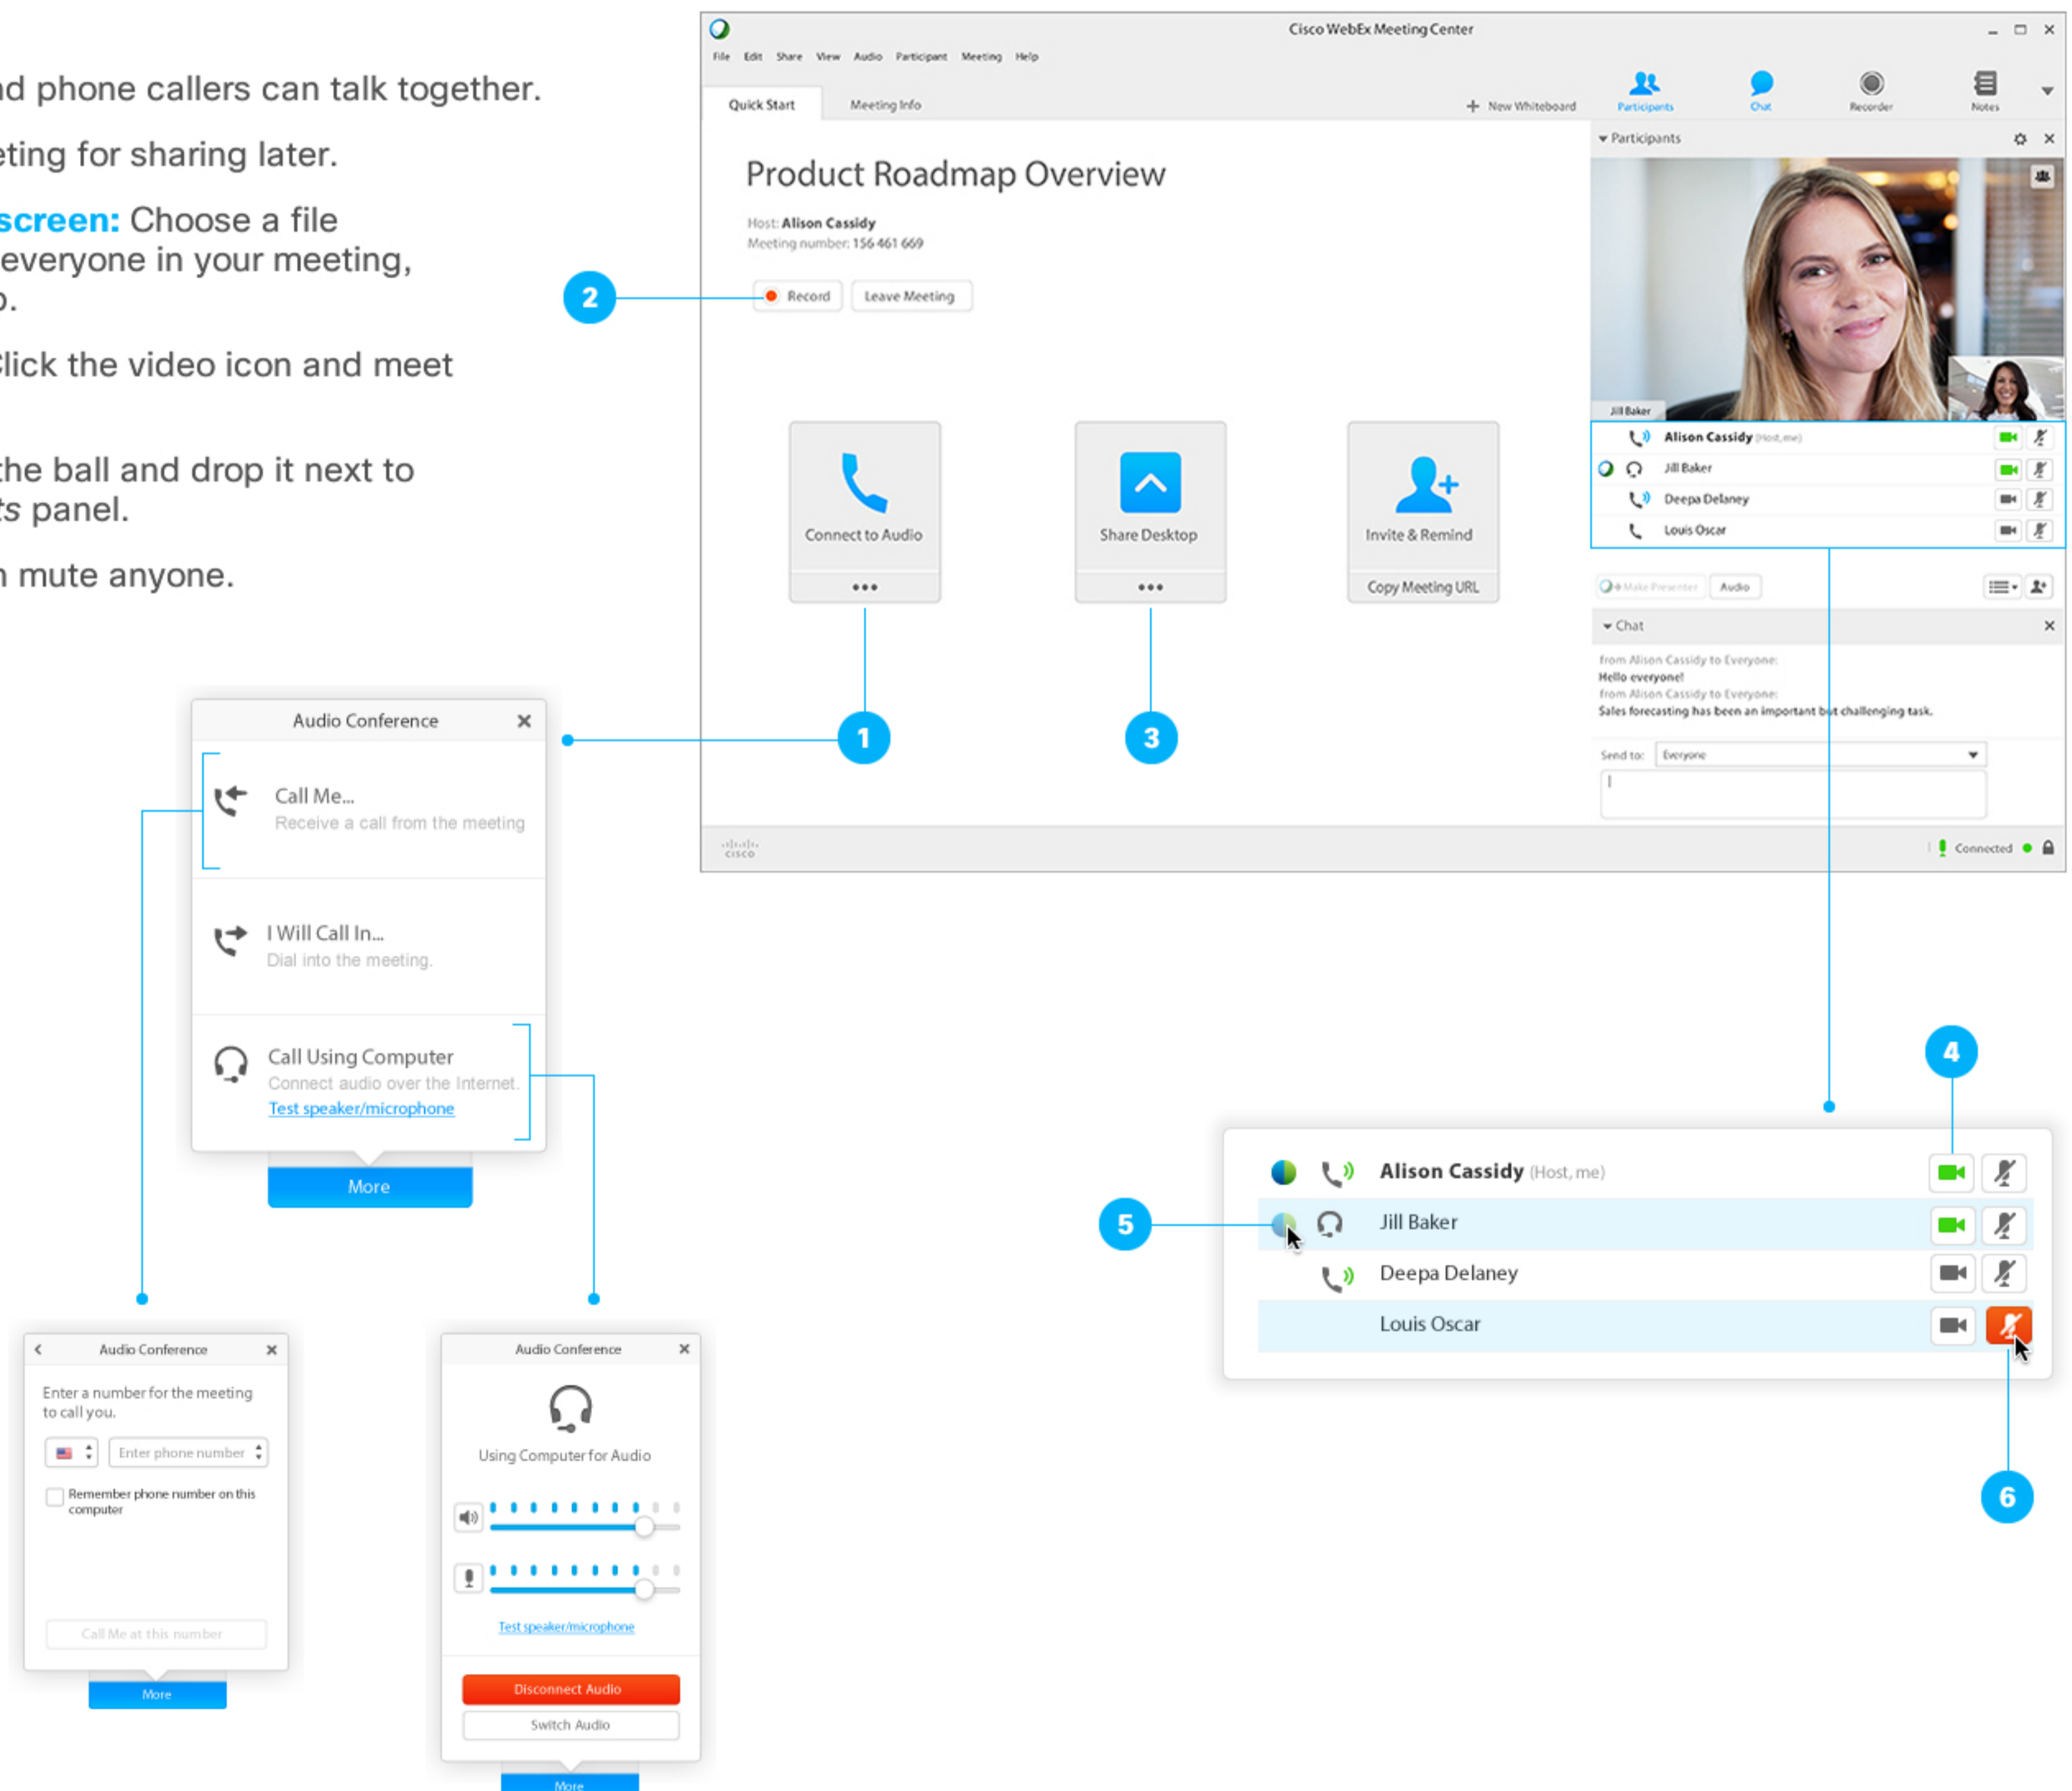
d phone callers can talk together.

eting for sharing later.

screen: Choose a file everyone in your meeting, ).

Click the video icon and meet

the ball and drop it next to ts panel.

n mute anyone.

Cisco WebEx Meeting Center

File Edit Share View Audio Participant Meeting Help

Quick Start Meeting Info

+ New Whiteboard Participants Chat Recorder Notes

Product Roadmap Overview

Host: Alison Cassidy
Meeting number: 156 461 669

Record Leave Meeting

Connect to Audio •••

Share Desktop •••

Invite & Remind Copy Meeting URL

Participants

Jill Baker

Alison Cassidy (Host, me)
Jill Baker
Deepa Delaney
Louis Oscar

Make Presenter Audio

Chat

from Alison Cassidy to Everyone:
Hello everyone!
from Alison Cassidy to Everyone:
Sales forecasting has been an important but challenging task.

Send to: Everyone

cisco

Connected

2

1

3

4

5

6

Audio Conference

Call Me...
Receive a call from the meeting

I Will Call In...
Dial into the meeting.

Call Using Computer
Connect audio over the Internet.
Test speaker/microphone

More

Alison Cassidy (Host, me)
Jill Baker
Deepa Delaney
Louis Oscar

Audio Conference

Enter a number for the meeting to call you.

Enter phone number

Remember phone number on this computer

Call Me at this number

More

Audio Conference

Using Computer for Audio

Test speaker/microphone

Disconnect Audio

Switch Audio

More